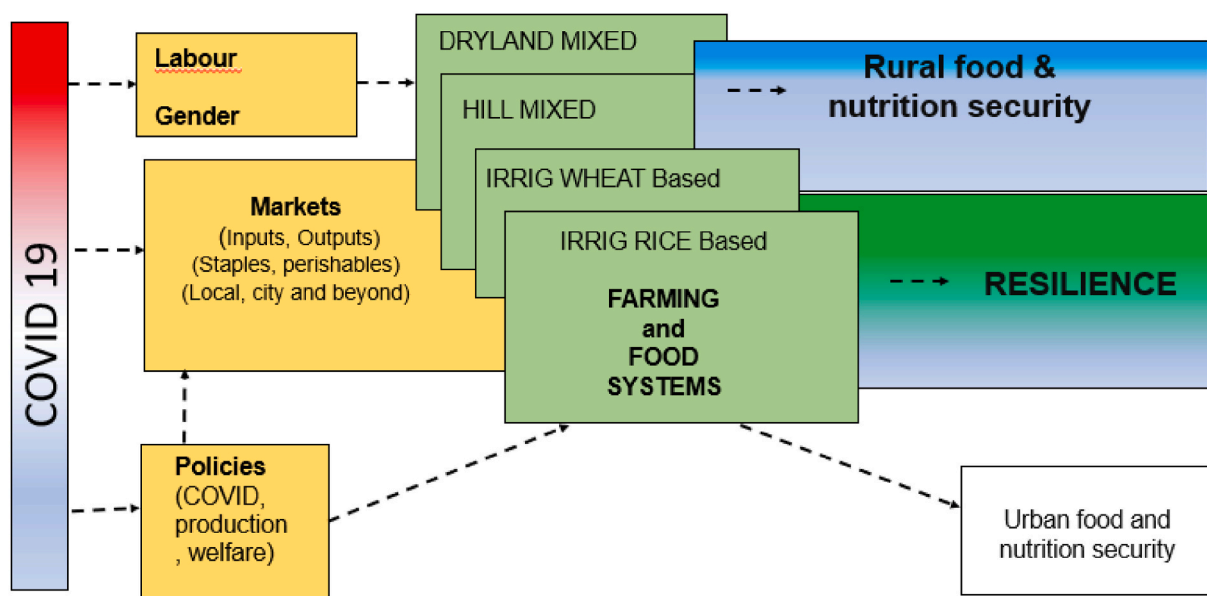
COVID 19

Labour

Gender

Markets
(Inputs, Outputs)
(Staples, perishables)
(Local, city and beyond)

Policies
(COVID, production , welfare)

DRYLAND MIXED

HILL MIXED

IRRIG WHEAT Based

IRRIG RICE Based

FARMING and FOOD SYSTEMS

Rural food & nutrition security

RESILIENCE

Urban food and nutrition security